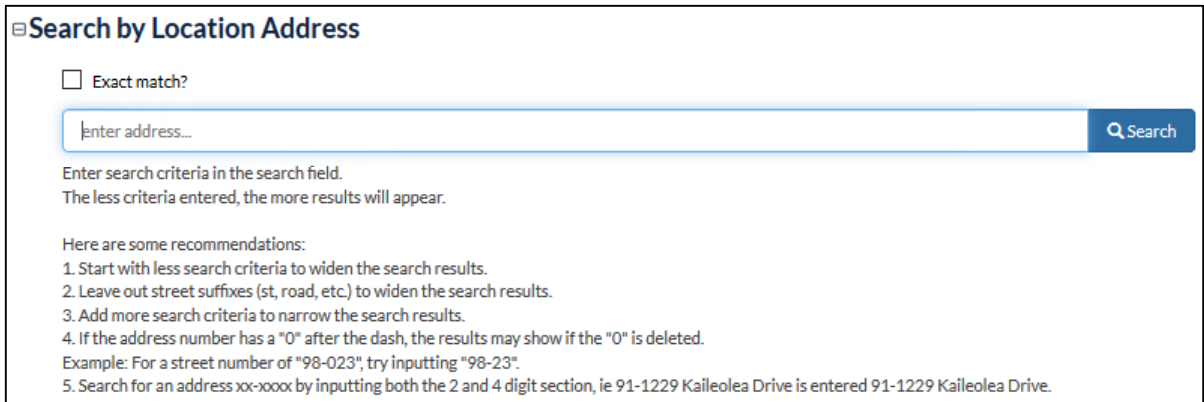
⊟Search by Location Address

Exact match?

enter address...

Search

Enter search criteria in the search field.
The less criteria entered, the more results will appear.

Here are some recommendations:
1. Start with less search criteria to widen the search results.
2. Leave out street suffixes (st, road, etc.) to widen the search results.
3. Add more search criteria to narrow the search results.
4. If the address number has a "0" after the dash, the results may show if the "0" is deleted.
Example: For a street number of "98-023", try inputting "98-23".
5. Search for an address xx-xxxx by inputting both the 2 and 4 digit section, ie 91-1229 Kaileolea Drive is entered 91-1229 Kaileolea Drive.